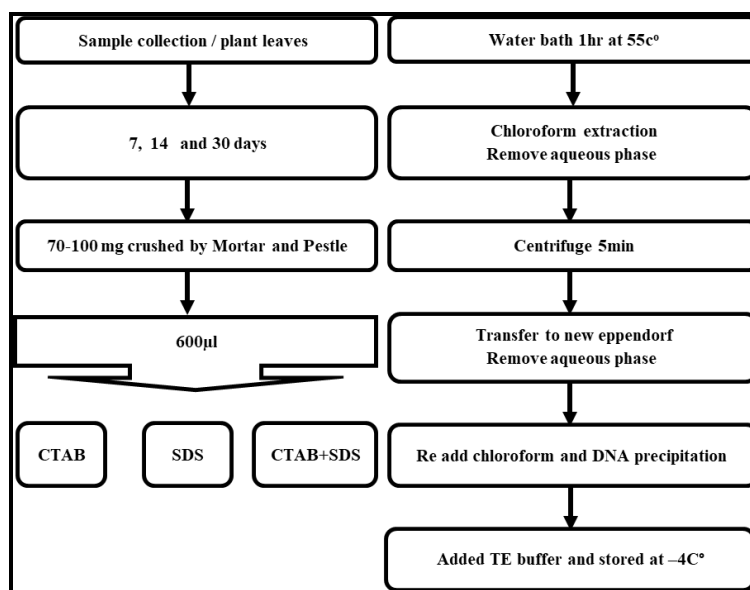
Sample collection / plant leaves

7, 14 and 30 days

70-100 mg crushed by Mortar and Pestle

600µl

CTAB

SDS

CTAB+SDS

Water bath 1hr at 55cº

Chloroform extraction
Remove aqueous phase

Centrifuge 5min

Transfer to new eppendorf
Remove aqueous phase

Re add chloroform and DNA precipitation

Added TE buffer and stored at –4C°